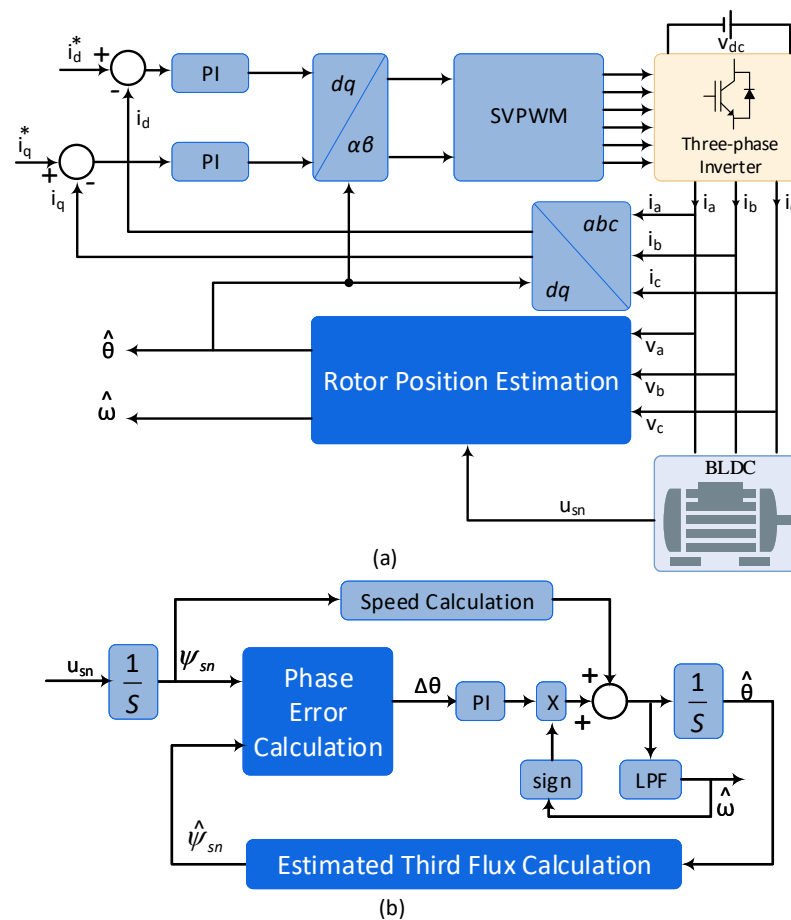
$i_d^*$ + - $i_d$ PI $dq$ $\alpha\beta$ SVPWM $v_{dc}$ Three-phase Inverter

$i_q^*$ + - $i_q$ PI

$i_a$ $i_a$ $i_b$ $i_c$

$abc$ $i_b$ $dq$ $i_c$

$\hat{\theta}$ Rotor Position Estimation $v_a$ $v_b$

$\hat{\omega}$ $v_c$

BLDC

$u_{sn}$

(a)

Speed Calculation

$u_{sn}$ $\frac{1}{S}$ $\psi_{sn}$ Phase Error Calculation $\Delta\theta$ PI X + + $\frac{1}{S}$ $\hat{\theta}$

sign LPF $\hat{\omega}$

$\hat{\psi}_{sn}$ Estimated Third Flux Calculation

(b)